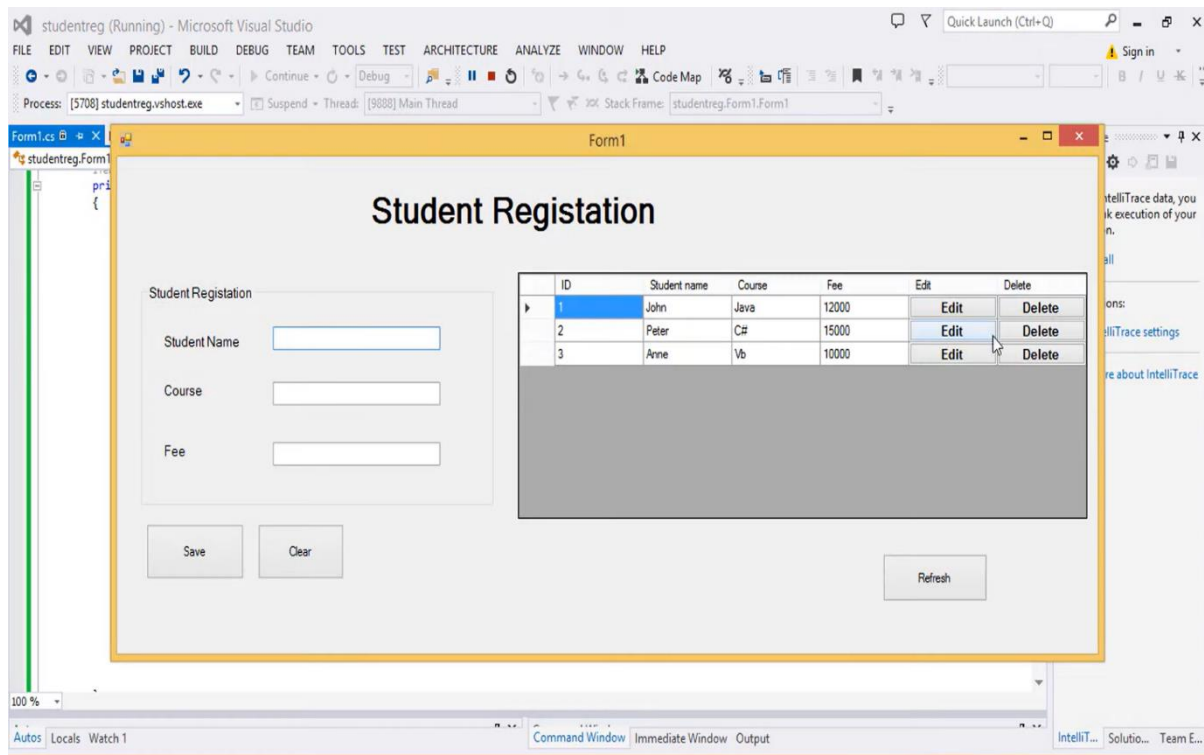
studentreg (Running) - Microsoft Visual Studio
Quick Launch (Ctrl+Q)
FILE EDIT VIEW PROJECT BUILD DEBUG TEAM TOOLS TEST ARCHITECTURE ANALYZE WINDOW HELP
Sign in
Continue Debug Code Map
Process: [5708] studentreg.vshost.exe Suspend Thread: [9888] Main Thread Stack Frame: studentreg.Form1.Form1
Form1.cs
studentreg.Form1
pri
{
Form1
Student Registation
Student Registation
Student Name
Course
Fee
Save
Clear

| | ID | Student name | Course | Fee | Edit | Delete |
|---|---|---|---|---|---|---|
| ▸ | 1 | John | Java | 12000 | Edit | Delete |
| | 2 | Peter | C# | 15000 | Edit | Delete |
| | 3 | Anne | Vb | 10000 | Edit | Delete |

Refresh
ntelliTrace data, you
k execution of your
n.
all
ons:
lliTrace settings
re about IntelliTrace
100 %
Autos Locals Watch 1
Command Window Immediate Window Output
IntelliT... Solutio... Team E...